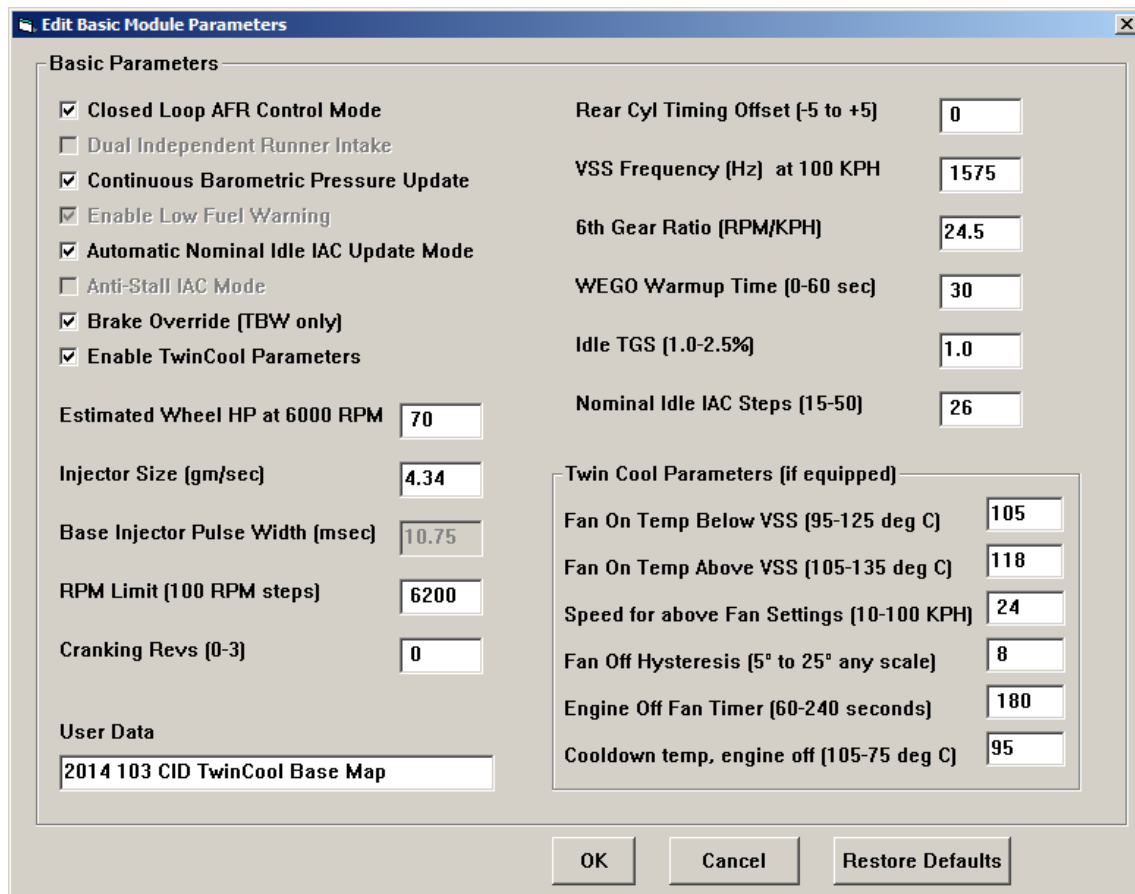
Edit Basic Module Parameters

Basic Parameters

☑ Closed Loop AFR Control Mode
☐ Dual Independent Runner Intake
☑ Continuous Barometric Pressure Update
☑ Enable Low Fuel Warning
☑ Automatic Nominal Idle IAC Update Mode
☐ Anti-Stall IAC Mode
☑ Brake Override (TBW only)
☑ Enable TwinCool Parameters

Estimated Wheel HP at 6000 RPM 70

Injector Size (gm/sec) 4.34

Base Injector Pulse Width (msec) 10.75

RPM Limit (100 RPM steps) 6200

Cranking Revs (0-3) 0

User Data

2014 103 CID TwinCool Base Map

Rear Cyl Timing Offset (-5 to +5) 0

VSS Frequency (Hz) at 100 KPH 1575

6th Gear Ratio (RPM/KPH) 24.5

WEGO Warmup Time (0-60 sec) 30

Idle TGS (1.0-2.5%) 1.0

Nominal Idle IAC Steps (15-50) 26

Twin Cool Parameters (if equipped)

Fan On Temp Below VSS (95-125 deg C) 105

Fan On Temp Above VSS (105-135 deg C) 118

Speed for above Fan Settings (10-100 KPH) 24

Fan Off Hysteresis (5° to 25° any scale) 8

Engine Off Fan Timer (60-240 seconds) 180

Cooldown temp, engine off (105-75 deg C) 95

OK Cancel Restore Defaults